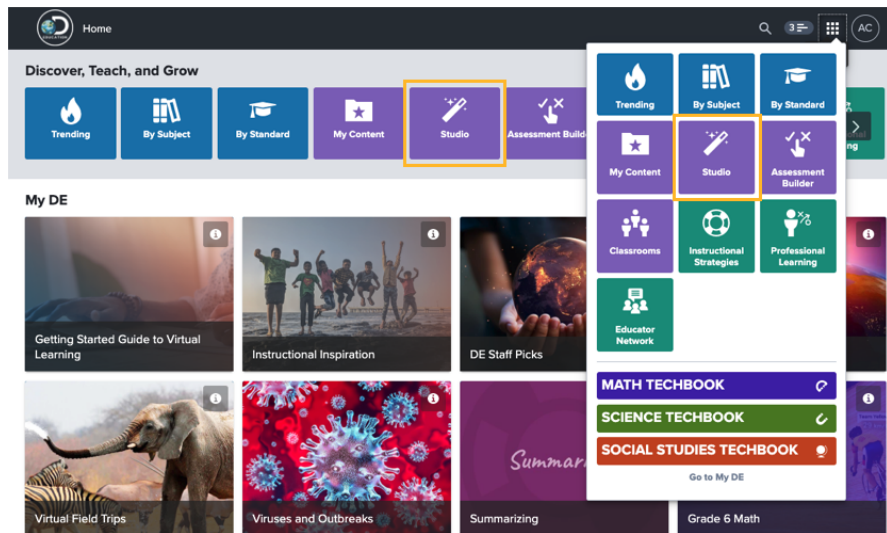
Home

3

AC

Discover, Teach, and Grow

Trending

By Subject

By Standard

My Content

Studio

Assessment Build

My DE

Getting Started Guide to Virtual Learning

Instructional Inspiration

DE Staff Picks

Virtual Field Trips

Viruses and Outbreaks

Summarizing

Grade 6 Math

Trending

By Subject

By Standard

My Content

Studio

Assessment Builder

Classrooms

Instructional Strategies

Professional Learning

Educator Network

MATH TECHBOOK

SCIENCE TECHBOOK

SOCIAL STUDIES TECHBOOK

Go to My DE